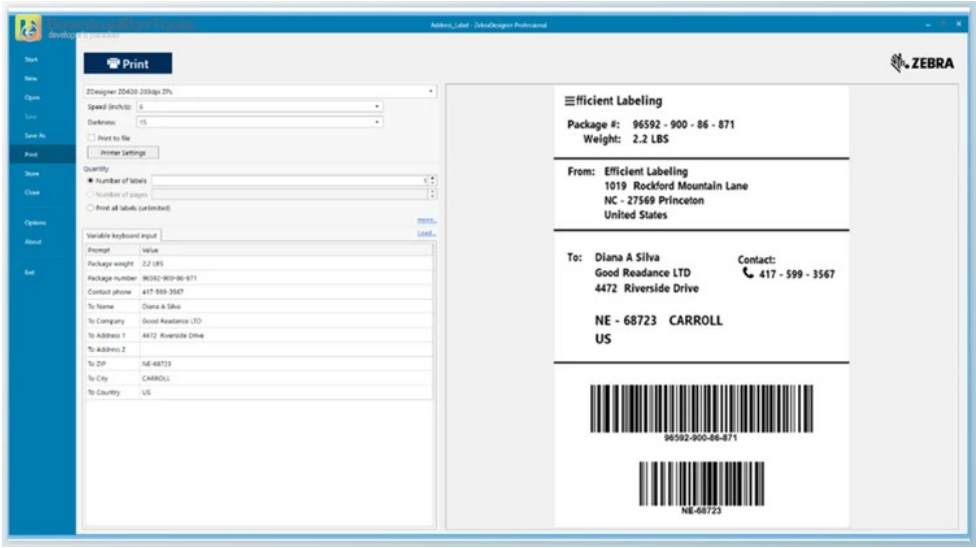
developers paradise

Address_Label - ZebraDesigner Professional

Start
New
Open
Save
Save As
Print
Store
Close
Options
About
Exit

Print

ZEBRA

ZDesigner ZD420-203dpi ZPL

Speed (inch/s): 6

Darkness: 15

Print to file

Printer Settings

Quantity

Number of labels

Number of pages

Print all labels (unlimited)

more...

Load...

Variable keyboard input

| Prompt | Value |
|---|---|
| Package weight | 2.2 LBS |
| Package number | 96592-900-86-871 |
| Contact phone | 417-599-3567 |
| To Name | Diana A Silva |
| To Company | Good Readance LTD |
| To Address 1 | 4472 Riverside Drive |
| To Address 2 | |
| To ZIP | NE-68723 |
| To City | CARROLL |
| To Country | US |

Efficient Labeling

Package #: 96592 - 900 - 86 - 871
Weight: 2.2 LBS

From: Efficient Labeling
1019 Rockford Mountain Lane
NC - 27569 Princeton
United States

To: Diana A Silva
Good Readance LTD
4472 Riverside Drive

Contact:
417 - 599 - 3567

NE - 68723 CARROLL
US

96592-900-86-871

NE-68723